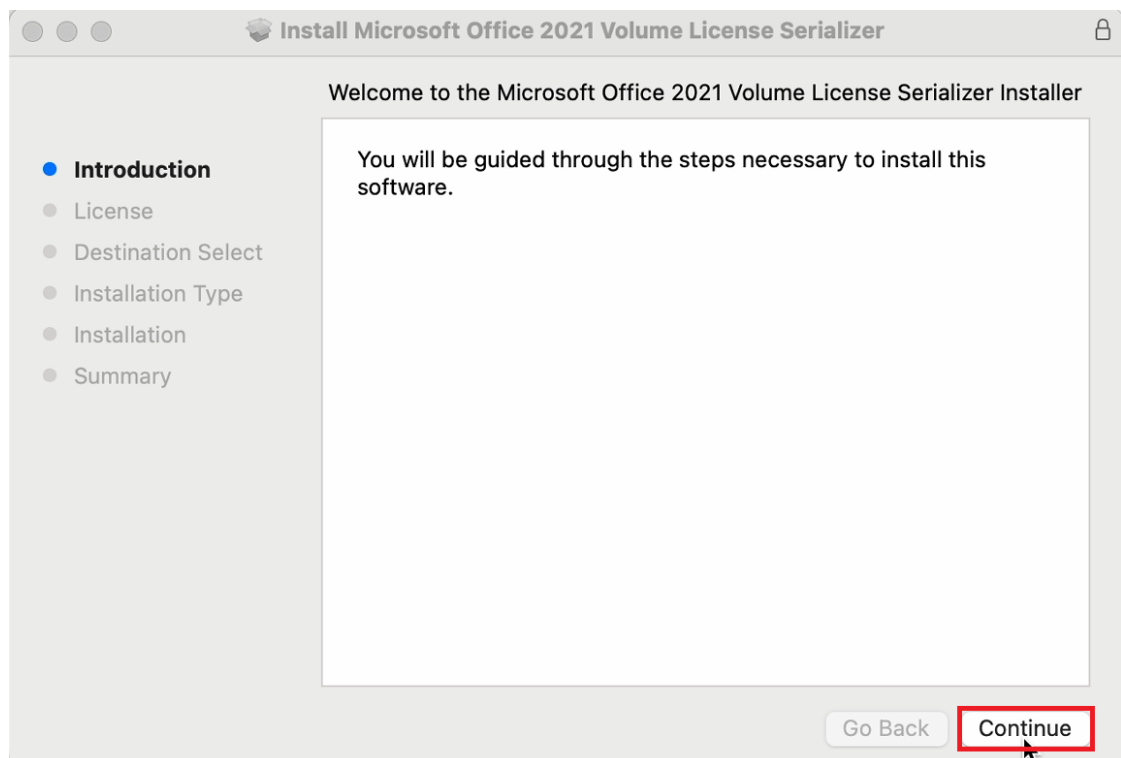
Install Microsoft Office 2021 Volume License Serializer

Welcome to the Microsoft Office 2021 Volume License Serializer Installer

Introduction
License
Destination Select
Installation Type
Installation
Summary

You will be guided through the steps necessary to install this software.

Go Back
Continue